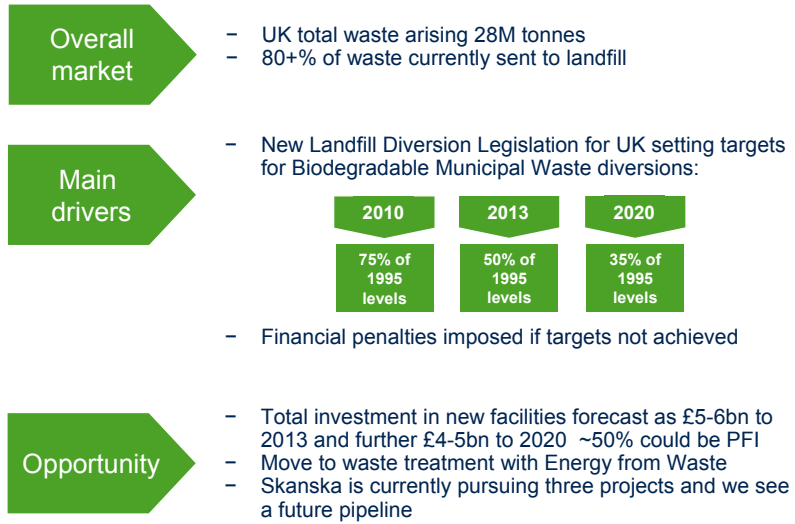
Overall market

− UK total waste arising 28M tonnes
− 80+% of waste currently sent to landfill

Main drivers

− New Landfill Diversion Legislation for UK setting targets for Biodegradable Municipal Waste diversions:

2010

75% of 1995 levels

2013

50% of 1995 levels

2020

35% of 1995 levels

− Financial penalties imposed if targets not achieved

Opportunity

− Total investment in new facilities forecast as £5-6bn to 2013 and further £4-5bn to 2020 ~50% could be PFI
− Move to waste treatment with Energy from Waste
− Skanska is currently pursuing three projects and we see a future pipeline